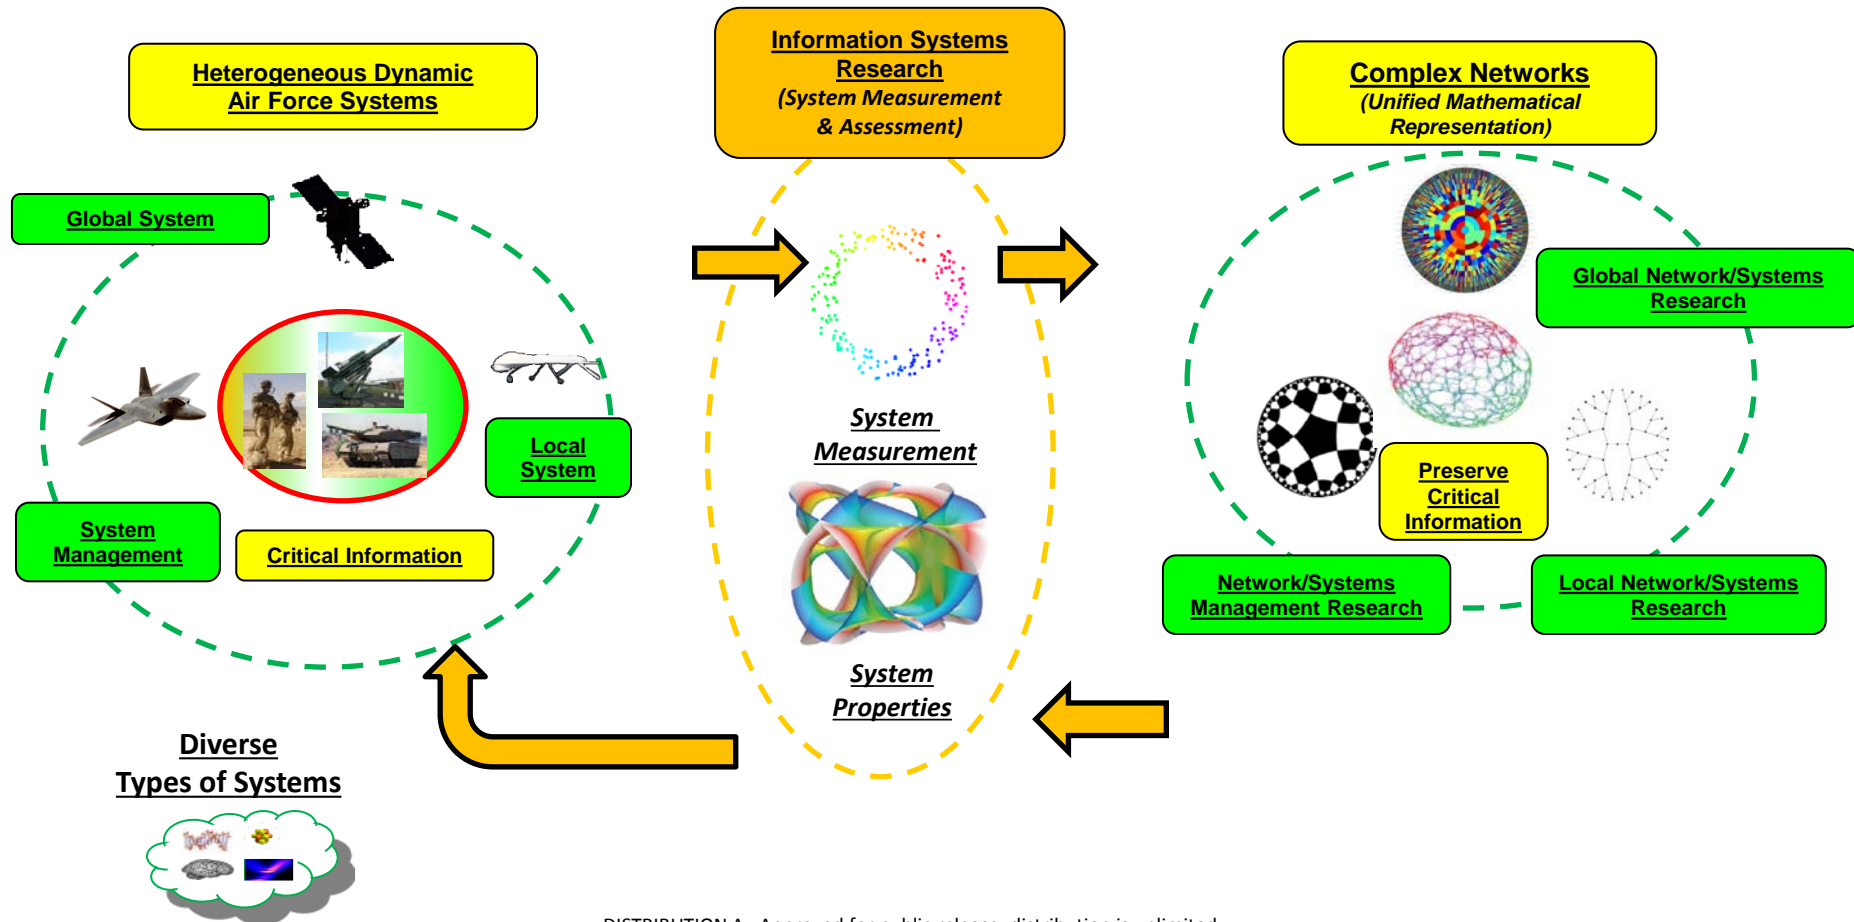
Heterogeneous Dynamic Air Force Systems

Information Systems Research (System Measurement & Assessment)

Complex Networks (Unified Mathematical Representation)

Global System

Local System

System Management

Critical Information

System Measurement

System Properties

Global Network/Systems Research

Preserve Critical Information

Network/Systems Management Research

Local Network/Systems Research

Diverse Types of Systems

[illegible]